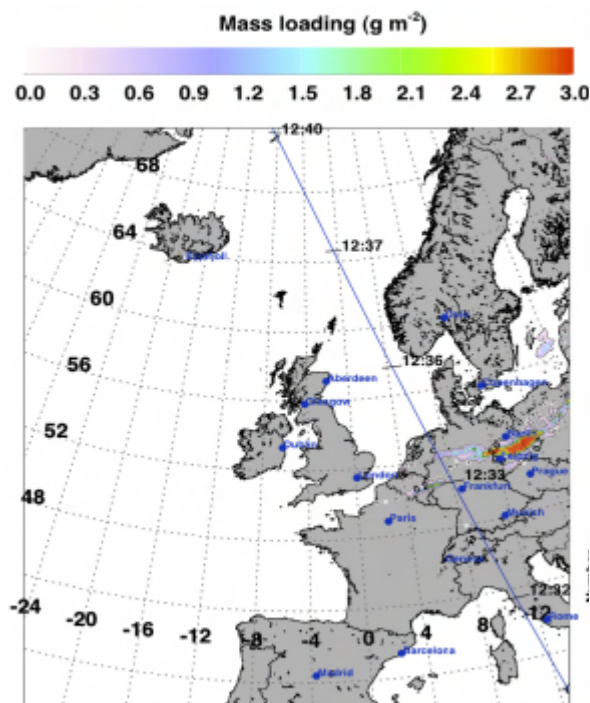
Mass loading (g m$^{-2}$)

0.0 0.3 0.6 0.9 1.2 1.5 1.8 2.1 2.4 2.7 3.0

12:40

68

64

Reykjavik

12:37

60

Oslo

56

12:36

Aberdeen

Copenhagen

Glasgow

52

Dublin

Berlin

Leipzig

12:33

Prague

48

London

Frankfurt

Paris

Munich

Geneva

12:32

-24

-20

-16

-12

-8

-4

0

4

8

12

Rome

Barcelona

Madrid